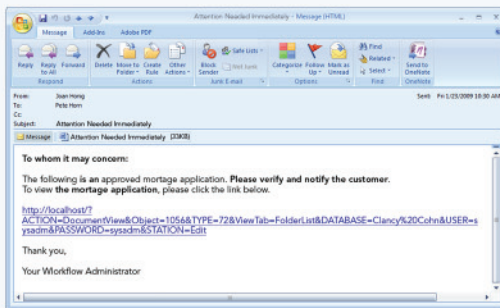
Attention Needed Immediately - Message (HTML)

Message Add-Ins Adobe PDF

Reply Reply to All Forward
Respond

Delete Move to Folder Create Rule Other Actions
Actions

Block Sender Safe Lists Not Junk
Junk E-mail

Categorize Follow Up Mark as Unread
Options

Find Related Select
Find

Send to OneNote
OneNote

From: Joan Hong
To: Pete Horn
Cc:
Subject: Attention Needed Immediately

Sent: Fri 1/23/2009 10:30 AM

Message Attention Needed Immediately (33KB)

To whom it may concern:

The following is an approved mortage application. Please verify and notify the customer.
To view the mortage application, please click the link below.

http://localhost/?ACTION=DocumentView&Object=1056&TYPE=72&ViewTab=FolderList&DATABASE=Clancy%20Cohn&USER=sysadm&PASSWORD=sysadm&STATION=Edit

Thank you,

Your Workflow Administrator